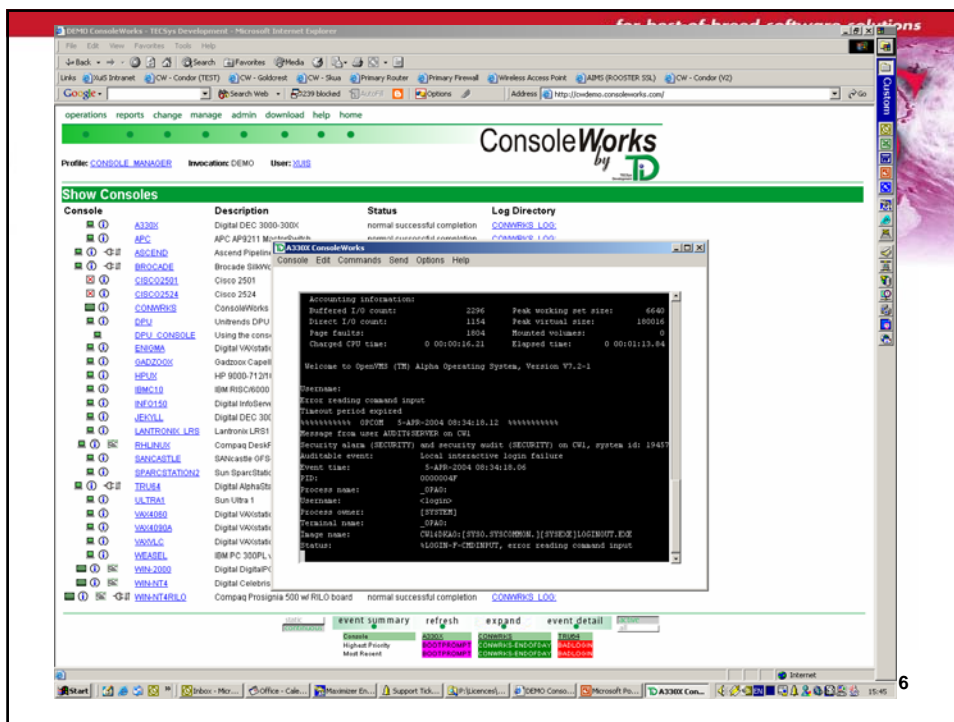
for best-of-breed software solutions

DEMO ConsoleWorks - TECSys Development - Microsoft Internet Explorer

File Edit View Favorites Tools Help

Back Search Favorites Media

Links XuiS Intranet CW - Condor (TEST) CW - Goldcrest CW - Skua Primary Router Primary Firewall Wireless Access Point AIMS (ROOSTER SSL) CW - Condor (V2)

Google Search Web 239 blocked AutoFill Options Address http://cwdemo.consoleworks.com/ Go

Custom

operations reports change manage admin download help home

ConsoleWorks by TD

Profile: CONSOLE_MANAGER Invocation: DEMO User: XUIS

Show Consoles

| Console | Description | Status | Log Directory |
|---|---|---|---|
| A330X | Digital DEC 3000-300X | normal successful completion | CONWRKS_LOG: |
| APC | APC AP9211 MasterSwitch | normal successful completion | CONWRKS_LOG: |
| ASCEND | Ascend Pipeline | | |
| BROCADE | Brocade SilkWo | | |
| CISCO2501 | Cisco 2501 | | |
| CISCO2524 | Cisco 2524 | | |
| CONWRKS | ConsoleWorks | | |
| DPU | Unitrends DPU | | |
| DPU_CONSOLE | Using the cons | | |
| ENIGMA | Digital VAXstati | | |
| GADZOOX | Gadzoox Capell | | |
| HPUX | HP 9000-712/1 | | |
| IBMC10 | IBM RISC/6000 | | |
| INFO150 | Digital InfoServ | | |
| JEKYLL | Digital DEC 300 | | |
| LANTRONIX_LRS | Lantronix LRS1 | | |
| RHLINUX | Compaq DeskF | | |
| SANCASTLE | SANcastle GFS | | |
| SPARCSTATION2 | Sun SparcStati | | |
| TRU64 | Digital AlphaSta | | |
| ULTRA1 | Sun Ultra 1 | | |
| VAX4060 | Digital VAXstati | | |
| VAX4090A | Digital VAXstati | | |
| VAXVLC | Digital VAXstati | | |
| WEASEL | IBM PC 300PL | | |
| WIN-2000 | Digital DigitalP | | |
| WIN-NT4 | Digital Celebris | | |
| WIN-NT4RILO | Compaq Prosignia 500 w/ RILO board | normal successful completion | CONWRKS_LOG: |

A330X ConsoleWorks
Console Edit Commands Send Options Help

Accounting information:
Buffered I/O count: 2296 Peak working set size: 6640
Direct I/O count: 1154 Peak virtual size: 180016
Page faults: 1804 Mounted volumes: 0
Charged CPU time: 0 00:00:16.21 Elapsed time: 0 00:01:13.84

Welcome to OpenVMS (TM) Alpha Operating System, Version V7.2-1

Username:
Error reading command input
Timeout period expired
%%%%%%%%%%% OPCOM 5-APR-2004 08:34:18.12 %%%%%%%%%%%
Message from user AUDIT$SERVER on CW1
Security alarm (SECURITY) and security audit (SECURITY) on CW1, system id: 19457
Auditable event: Local interactive login failure
Event time: 5-APR-2004 08:34:18.06
PID: 0000004F
Process name: _OPA0:
Username: <login>
Process owner: [SYSTEM]
Terminal name: _OPA0:
Image name: CW1$DKA0:[SYS0.SYSCOMMON.][SYSEXE]LOGINOUT.EXE
Status: %LOGIN-F-CMDINPUT, error reading command input

static event summary refresh expand event detail

| Console | A330X | CONWRKS | TRU64 |
|---|---|---|---|
| Highest Priority | BOOTPROMPT | CONWRKS-ENDOFDAY | BADLOGIN |
| Most Recent | BOOTPROMPT | CONWRKS-ENDOFDAY | BADLOGIN |

Internet

Start Inbox - Micr... Office - Cale... Maximizer En... Support Tick... P:\Licences\... DEMO Conso... Microsoft Po... A330X Con... 15:45

6